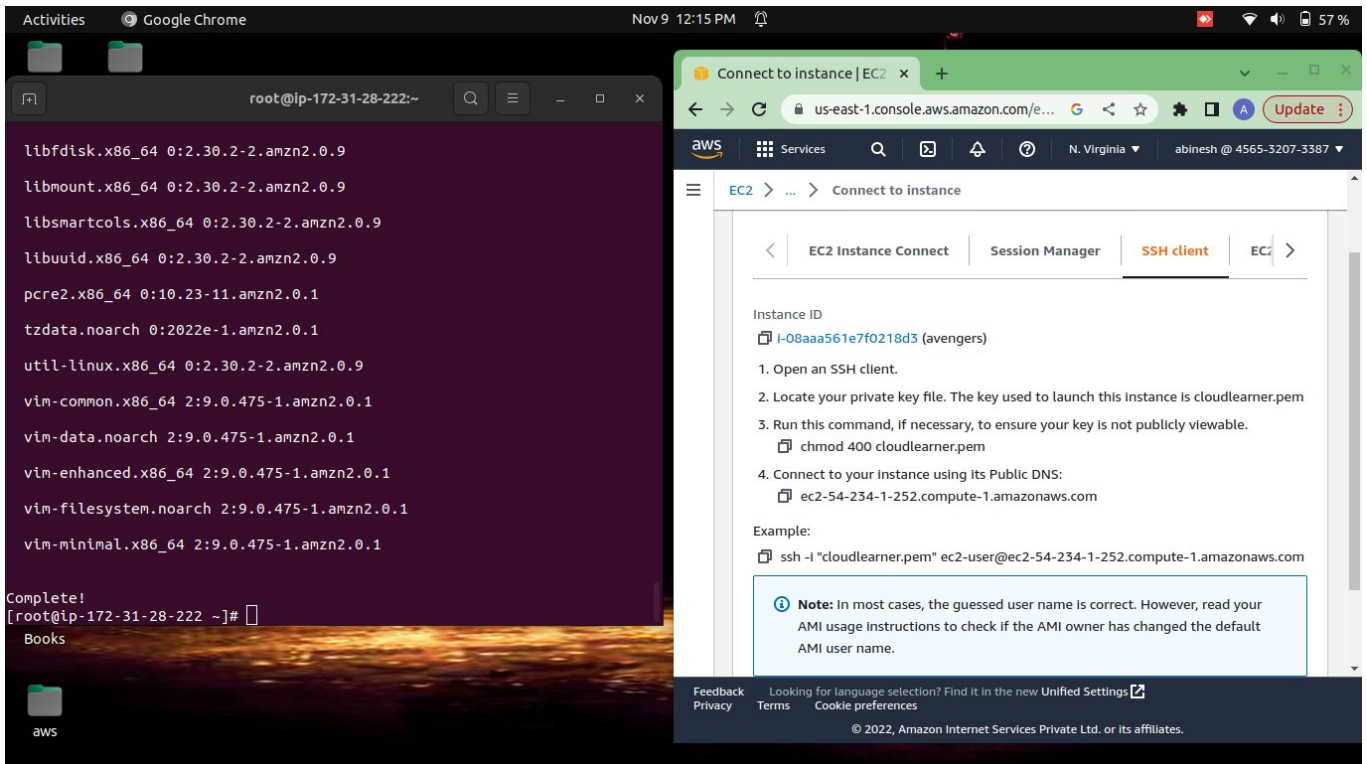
Activities Google Chrome Nov 9 12:15 PM 57 %

root@ip-172-31-28-222:~

libfdisk.x86_64 0:2.30.2-2.amzn2.0.9

libmount.x86_64 0:2.30.2-2.amzn2.0.9

libsmartcols.x86_64 0:2.30.2-2.amzn2.0.9

libuuid.x86_64 0:2.30.2-2.amzn2.0.9

pcre2.x86_64 0:10.23-11.amzn2.0.1

tzdata.noarch 0:2022e-1.amzn2.0.1

util-linux.x86_64 0:2.30.2-2.amzn2.0.9

vim-common.x86_64 2:9.0.475-1.amzn2.0.1

vim-data.noarch 2:9.0.475-1.amzn2.0.1

vim-enhanced.x86_64 2:9.0.475-1.amzn2.0.1

vim-filesystem.noarch 2:9.0.475-1.amzn2.0.1

vim-minimal.x86_64 2:9.0.475-1.amzn2.0.1

Complete!
[root@ip-172-31-28-222 ~]#

Books

aws

Connect to instance | EC2 × +

us-east-1.console.aws.amazon.com/e... Update

aws Services N. Virginia ▼ abinesh @ 4565-3207-3387 ▼

EC2 > ... > Connect to instance

EC2 Instance Connect Session Manager SSH client EC2

Instance ID
i-08aaa561e7f0218d3 (avengers)

1. Open an SSH client.

2. Locate your private key file. The key used to launch this instance is cloudlearner.pem

3. Run this command, if necessary, to ensure your key is not publicly viewable.
chmod 400 cloudlearner.pem

4. Connect to your instance using its Public DNS:
ec2-54-234-1-252.compute-1.amazonaws.com

Example:
ssh -i "cloudlearner.pem" ec2-user@ec2-54-234-1-252.compute-1.amazonaws.com

Note: In most cases, the guessed user name is correct. However, read your AMI usage instructions to check if the AMI owner has changed the default AMI user name.

Feedback Looking for language selection? Find it in the new Unified Settings
Privacy Terms Cookie preferences
© 2022, Amazon Internet Services Private Ltd. or its affiliates.